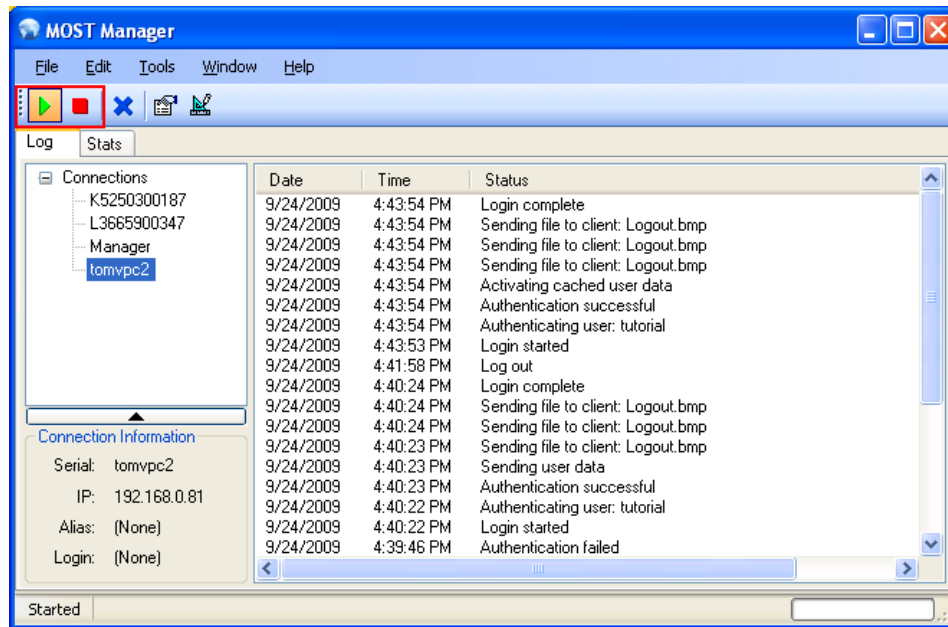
MOST Manager

File Edit Tools Window Help

Log Stats

Connections
K5250300187
L3665900347
Manager
tomvpc2

Connection Information
Serial: tomvpc2
IP: 192.168.0.81
Alias: (None)
Login: (None)

| Date | Time | Status |
|---|---|---|
| 9/24/2009 | 4:43:54 PM | Login complete |
| 9/24/2009 | 4:43:54 PM | Sending file to client: Logout.bmp |
| 9/24/2009 | 4:43:54 PM | Sending file to client: Logout.bmp |
| 9/24/2009 | 4:43:54 PM | Sending file to client: Logout.bmp |
| 9/24/2009 | 4:43:54 PM | Activating cached user data |
| 9/24/2009 | 4:43:54 PM | Authentication successful |
| 9/24/2009 | 4:43:54 PM | Authenticating user: tutorial |
| 9/24/2009 | 4:43:53 PM | Login started |
| 9/24/2009 | 4:41:58 PM | Log out |
| 9/24/2009 | 4:40:24 PM | Login complete |
| 9/24/2009 | 4:40:24 PM | Sending file to client: Logout.bmp |
| 9/24/2009 | 4:40:24 PM | Sending file to client: Logout.bmp |
| 9/24/2009 | 4:40:23 PM | Sending file to client: Logout.bmp |
| 9/24/2009 | 4:40:23 PM | Sending user data |
| 9/24/2009 | 4:40:23 PM | Authentication successful |
| 9/24/2009 | 4:40:22 PM | Authenticating user: tutorial |
| 9/24/2009 | 4:40:22 PM | Login started |
| 9/24/2009 | 4:39:46 PM | Authentication failed |

Started